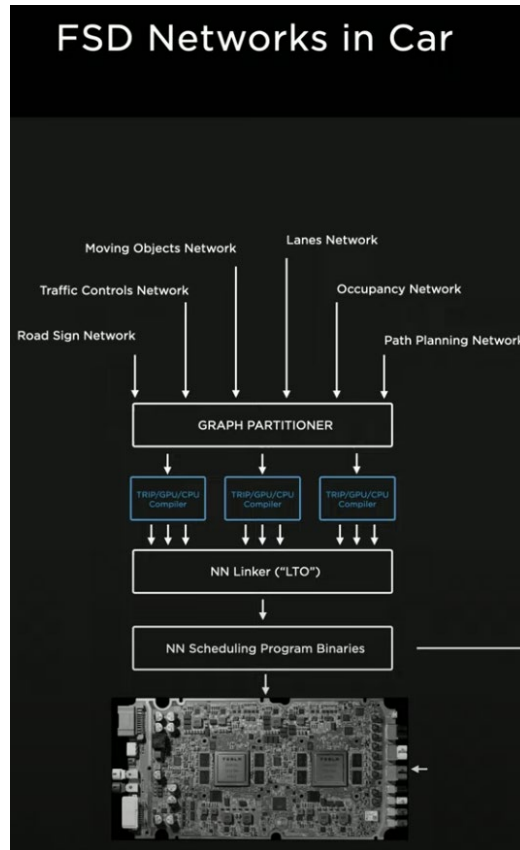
FSD Networks in Car

Moving Objects Network

Lanes Network

Traffic Controls Network

Occupancy Network

Road Sign Network

Path Planning Network

GRAPH PARTITIONER

TRIP/GPU/CPU Compiler

TRIP/GPU/CPU Compiler

TRIP/GPU/CPU Compiler

NN Linker ("LTO")

NN Scheduling Program Binaries

TESLA

TESLA